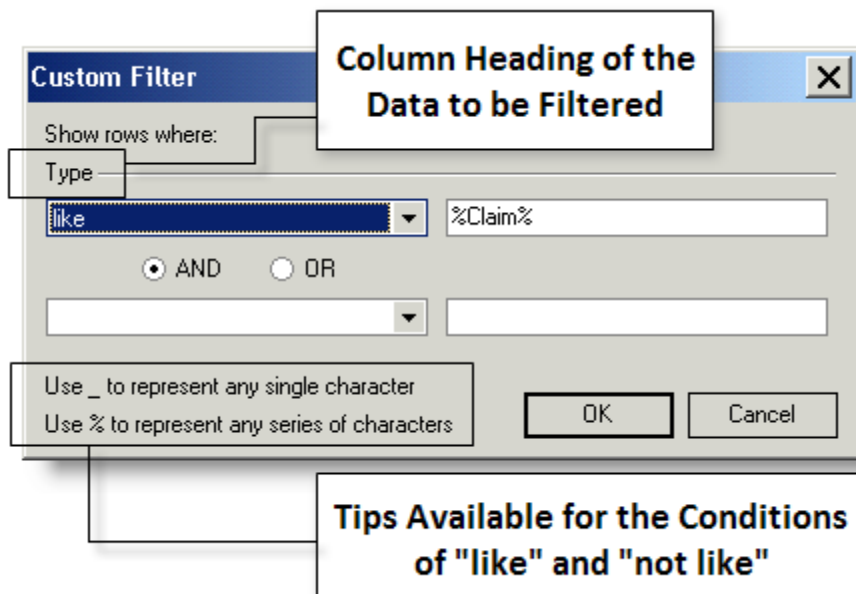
Custom Filter

Column Heading of the Data to be Filtered

Show rows where:

Type

like

%Claim%

AND

OR

Use _ to represent any single character

Use % to represent any series of characters

OK

Cancel

Tips Available for the Conditions of "like" and "not like"